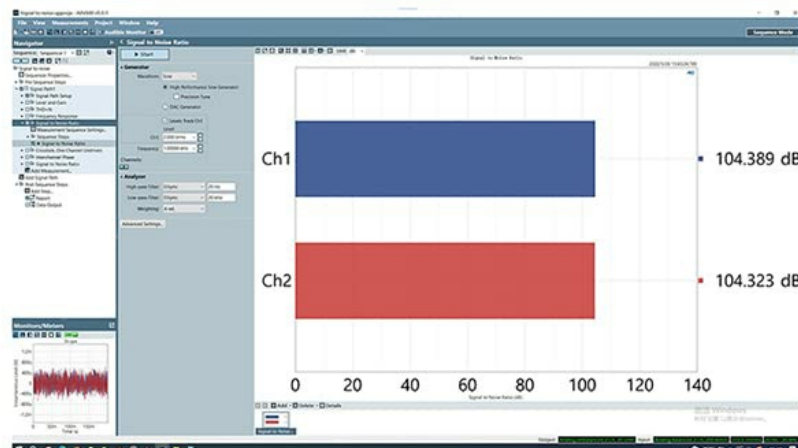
File View Measurements Project Window Help
Navigator
Signal to Noise Ratio
Start
Generator
Waveform
High Performance Sine Generator
Precision Tuning
DAC Generator
Steady Track Ch1
Level
Ch1
Frequency
Channels
Analyzer
High-pass Filter
Low-pass Filter
Weighting
Advanced Settings...
Signal to Noise Ratio
Ch1
104.389 dB
Ch2
104.323 dB
0 20 40 60 80 100 120 140
Signal to Noise Ratio (dB)
Monitors/Meters
Sequence Mode
Add Delete Details
Signal to Noise...
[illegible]